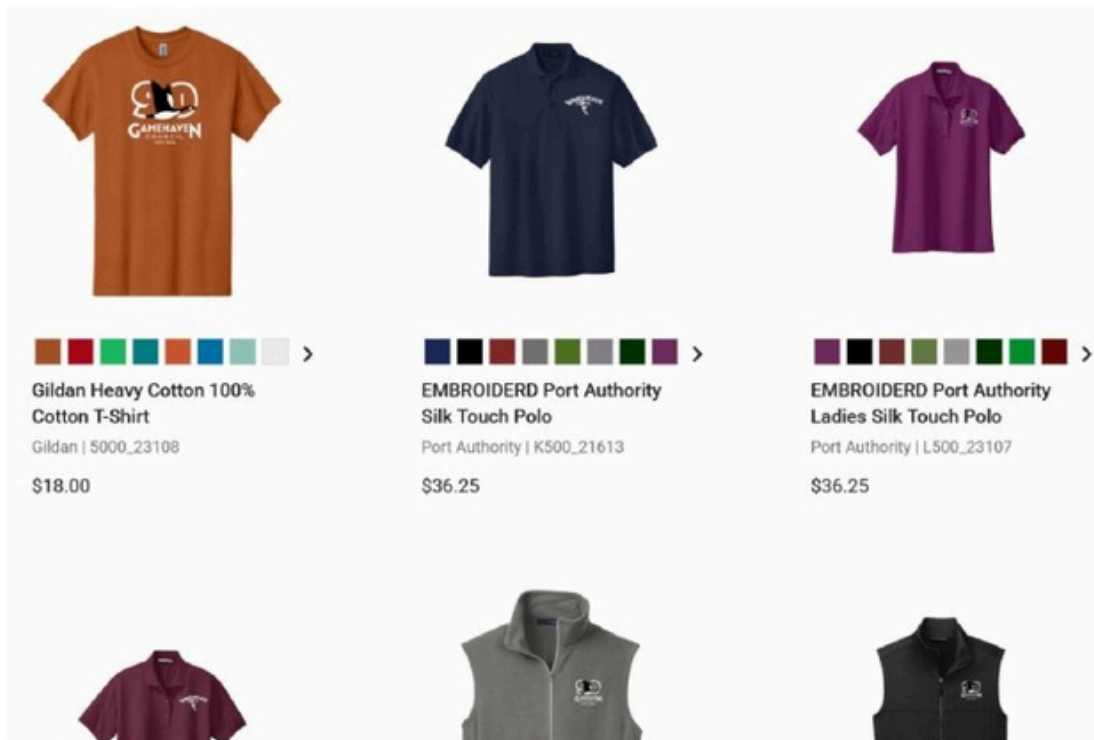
90
GAMEHAVEN

Gildan Heavy Cotton 100% Cotton T-Shirt
Gildan | 5000_23108
$18.00

EMBROIDERD Port Authority Silk Touch Polo
Port Authority | K500_21613
$36.25

EMBROIDERD Port Authority Ladies Silk Touch Polo
Port Authority | L500_23107
$36.25